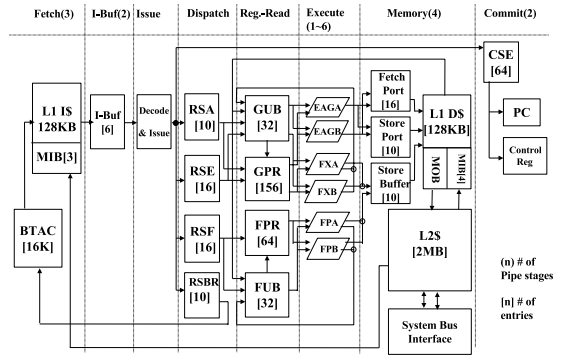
Fetch(3)
I-Buf(2)
Issue
Dispatch
Reg.-Read
Execute (1~6)
Memory(4)
Commit(2)

CSE [64]
PC
Control Reg

L1 I$ 128KB
MIB[3]
I-Buf [6]
Decode & Issue
BTAC [16K]

RSA [10]
RSE [16]
RSF [16]
RSBR [10]

GUB [32]
GPR [156]
FPR [64]
FUB [32]

EAGA
EAGB
FXA
FXB
FPA
FPB

Fetch Port [16]
Store Port [10]
Store Buffer [10]
L1 D$ [128KB]
MOB
MIB[4]
L2$ [2MB]
System Bus Interface

(n) # of Pipe stages
[n] # of entries